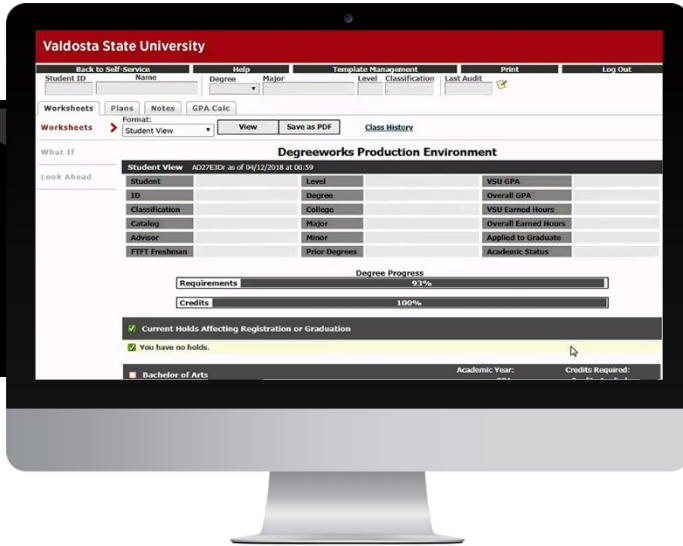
Valdosta State University

Back to Self-Service | Help | Template Management | Print | Log Out

Student ID | Name | Degree | Major | Level | Classification | Last Audit

Worksheets | Plans | Notes | GPA Calc

Worksheets

Format:
Student View

View | Save as PDF | Class History

What If

Look Ahead

Degreeworks Production Environment

Student View AD27E3Dr as of 04/12/2018 at 00:59

| Student | Level | VSU GPA |
|---|---|---|
| ID | Degree | Overall GPA |
| Classification | College | VSU Earned Hours |
| Catalog | Major | Overall Earned Hours |
| Advisor | Minor | Applied to Graduate |
| FTFT Freshman | Prior Degrees | Academic Status |

Degree Progress

Requirements 93%

Credits 100%

Current Holds Affecting Registration or Graduation

You have no holds.

Bachelor of Arts

Academic Year:

Credits Required: